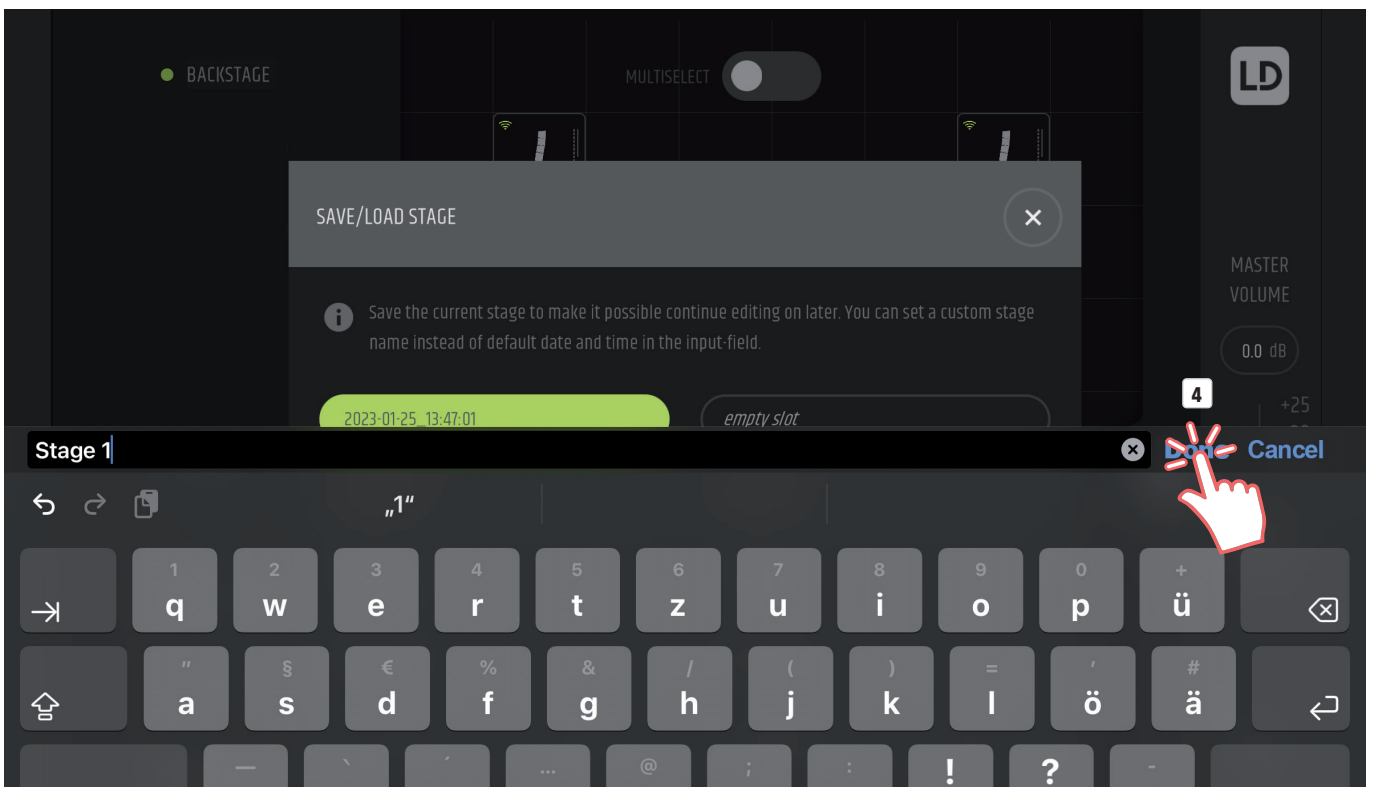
BACKSTAGE

MULTISELECT

LD

SAVE/LOAD STAGE

MASTER VOLUME

Save the current stage to make it possible continue editing on later. You can set a custom stage name instead of default date and time in the input-field.

0.0 dB

2023-01-25_13:47:01

empty slot

4

+25

Stage 1

Done Cancel

„1“

1 q 2 w 3 e 4 r 5 t 6 z 7 u 8 i 9 o 0 p + ü

" a § s € d % f & g / h ( j ) k = l ' ö # ä

— ` ´ ... @ ; : ! ? -